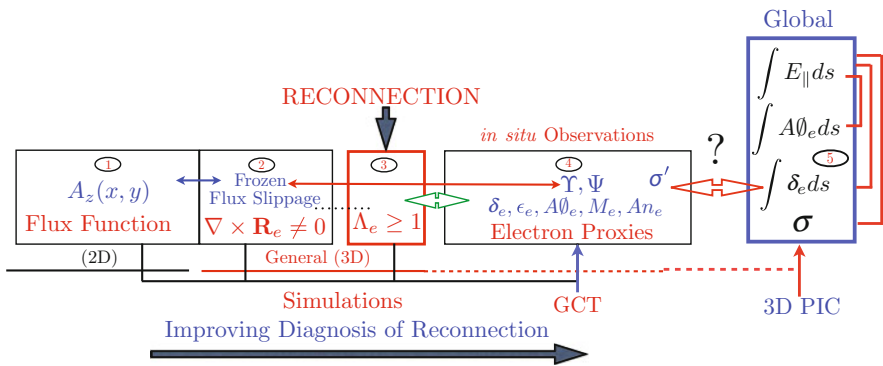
Global

RECONNECTION

*in situ* Observations

?

1
$A_z(x, y)$
Flux Function

2
Frozen
Flux Slippage
$\nabla \times \mathbf{R}_e \neq 0$

3
$\Lambda_e \geq 1$

4
$\Upsilon, \Psi$
$\sigma'$
$\delta_e, \epsilon_e, A\emptyset_e, M_e, An_e$
Electron Proxies

$\int E_{\parallel} ds$
$\int A\emptyset_e ds$
5
$\int \delta_e ds$
$\sigma$

(2D)
General (3D)

Simulations

GCT

3D PIC

Improving Diagnosis of Reconnection